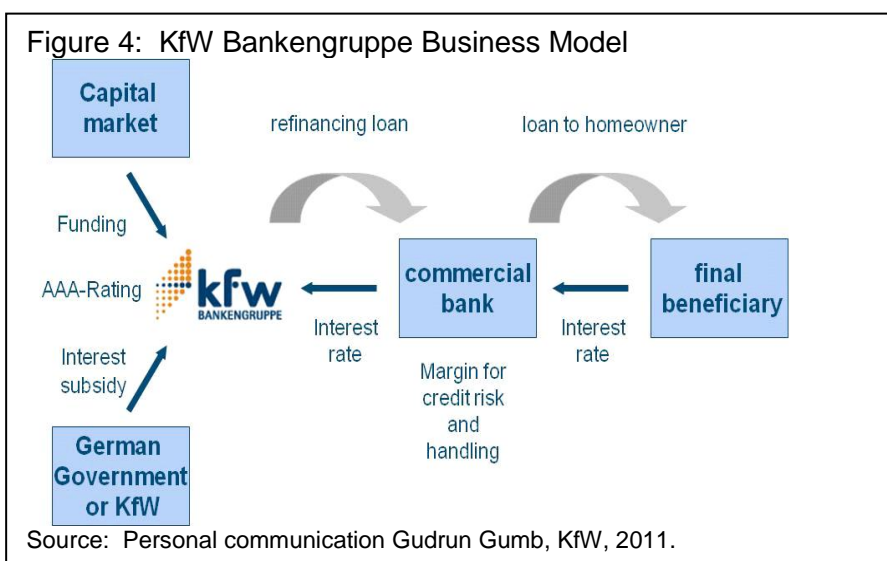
Figure 4: KfW Bankengruppe Business Model

Capital market

refinancing loan

loan to homeowner

Funding

AAA-Rating

kfw BANKENGRUPPE

Interest rate

commercial bank

Interest rate

final beneficiary

Interest subsidy

Margin for credit risk and handling

German Government or KfW

Source: Personal communication Gudrun Gumb, KfW, 2011.